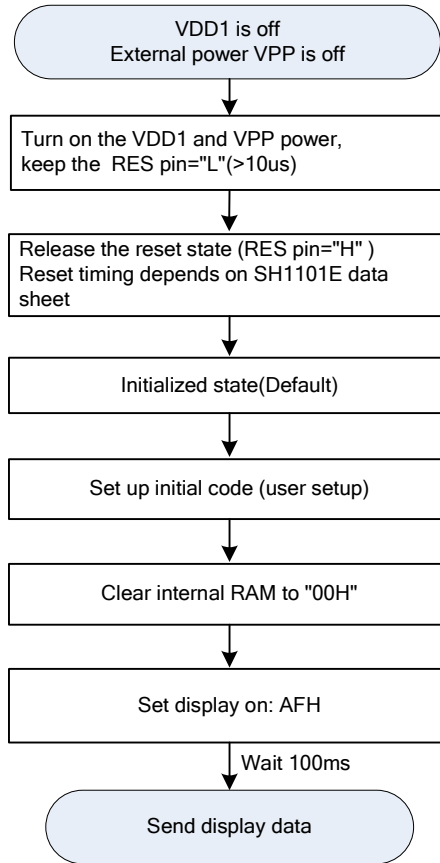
VDD1 is off
External power VPP is off

Turn on the VDD1 and VPP power, keep the RES pin="L"(>10us)

Release the reset state (RES pin="H" )
Reset timing depends on SH1101E data sheet

Initialized state(Default)

Set up initial code (user setup)

Clear internal RAM to "00H"

Set display on: AFH

Wait 100ms

Send display data